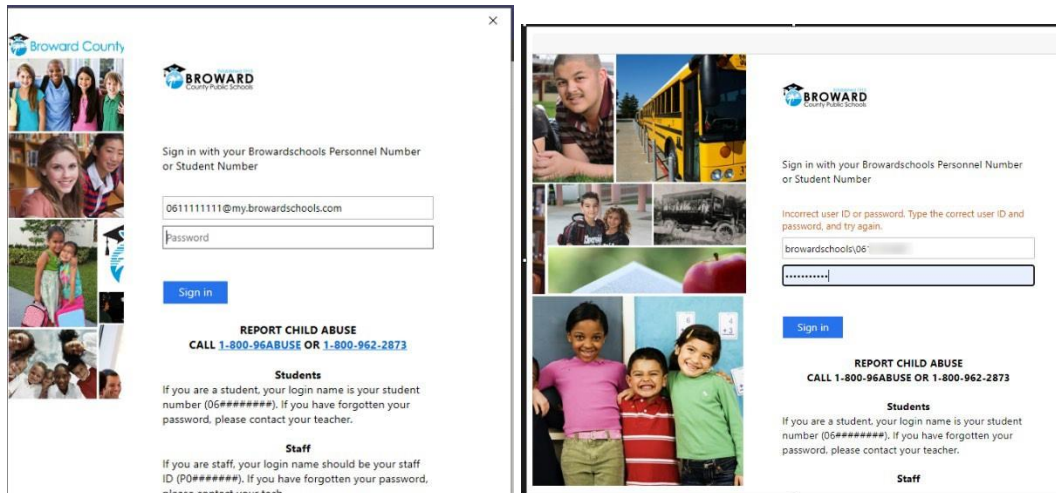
×

Broward County

BROWARD
County Public Schools

Sign in with your Browardschools Personnel Number or Student Number

0611111111@my.browardschools.com

Password

Sign in

REPORT CHILD ABUSE
CALL 1-800-96ABUSE OR 1-800-962-2873

Students
If you are a student, your login name is your student number (06########). If you have forgotten your password, please contact your teacher.

Staff
If you are staff, your login name should be your staff ID (P0#######). If you have forgotten your password, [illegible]

BROWARD
County Public Schools

Sign in with your Browardschools Personnel Number or Student Number

Incorrect user ID or password. Type the correct user ID and password, and try again.

browardschools\06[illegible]

••••••••••••

Sign in

REPORT CHILD ABUSE
CALL 1-800-96ABUSE OR 1-800-962-2873

Students
If you are a student, your login name is your student number (06########). If you have forgotten your password, please contact your teacher.

Staff